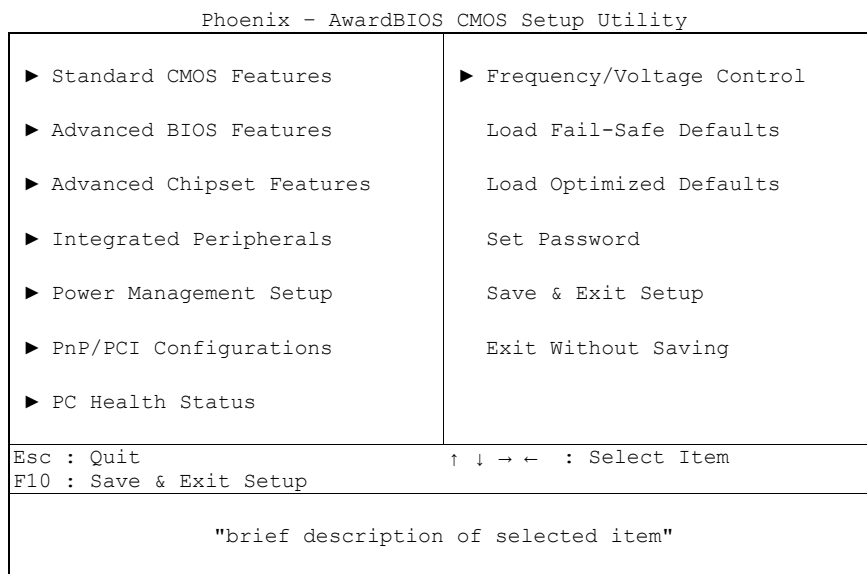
Phoenix – AwardBIOS CMOS Setup Utility

► Standard CMOS Features

► Advanced BIOS Features

► Advanced Chipset Features

► Integrated Peripherals

► Power Management Setup

► PnP/PCI Configurations

► PC Health Status

► Frequency/Voltage Control

Load Fail-Safe Defaults

Load Optimized Defaults

Set Password

Save & Exit Setup

Exit Without Saving

Esc : Quit
F10 : Save & Exit Setup

↑ ↓ → ← : Select Item

"brief description of selected item"